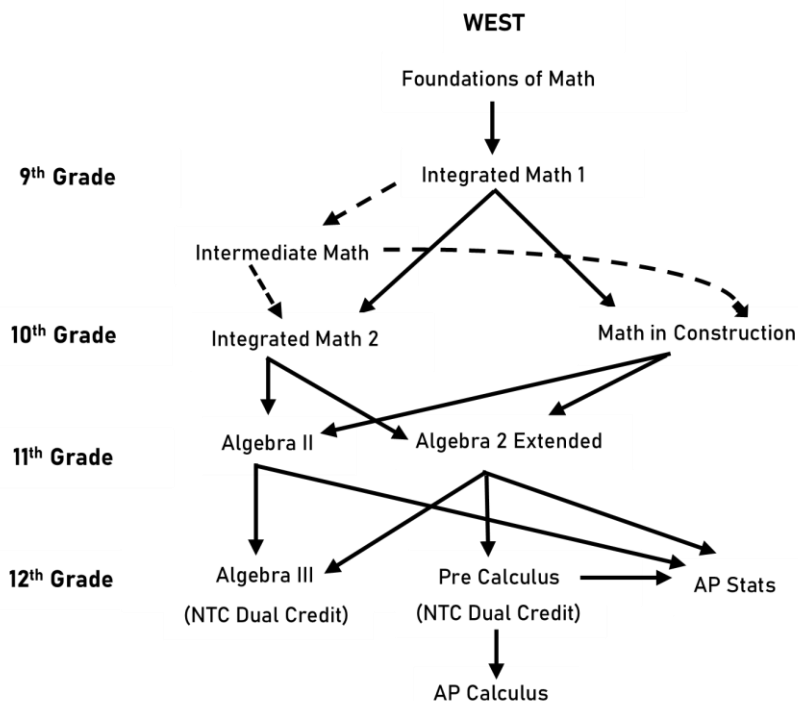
WEST

Foundations of Math

9$^{th}$ Grade

Integrated Math 1

Intermediate Math

10$^{th}$ Grade

Integrated Math 2

Math in Construction

11$^{th}$ Grade

Algebra II

Algebra 2 Extended

12$^{th}$ Grade

Algebra III
(NTC Dual Credit)

Pre Calculus
(NTC Dual Credit)

AP Stats

AP Calculus